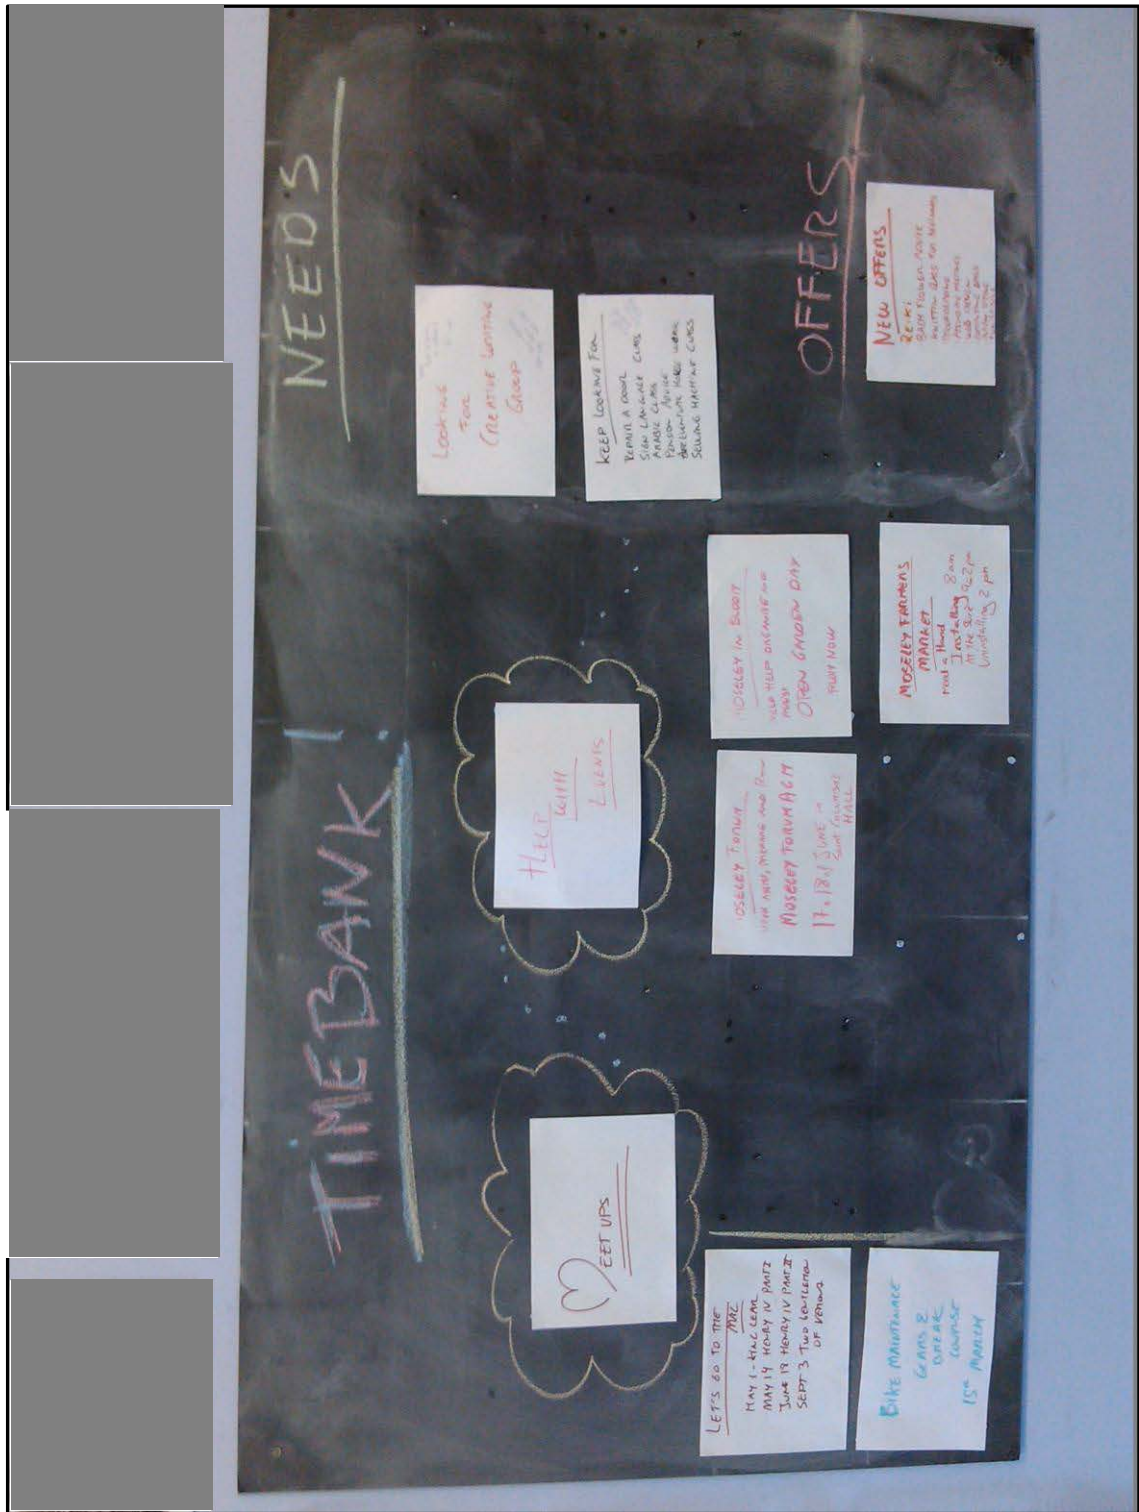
TIMEBANK!

NEEDS

Looking For Creative Writing Group

Keep Looking For
Repair a door
Sign Language Class
Arabic Class
Pension Advice
Upholstery Work
Sewing Machine Class

OFFERS

New Offers
Reiki
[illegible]
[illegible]
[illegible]

Help with Events

Moseley in Bloom
Need help organising an
Open Garden Day
Apply now

Moseley Forum
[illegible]
Moseley Forum AGM
17.18 June in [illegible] Hall

Moseley Farmers Market
Need a Hand
Installing 8am
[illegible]
Uninstalling 2pm

Meet Ups

Let's go to the RSC
May 1 - King Lear
May 14 Henry IV Part I
June 18 Henry IV Part II
Sept 3 Two Gentlemen of Verona

Bike Maintenance
Gears & Brake
Course
15th March